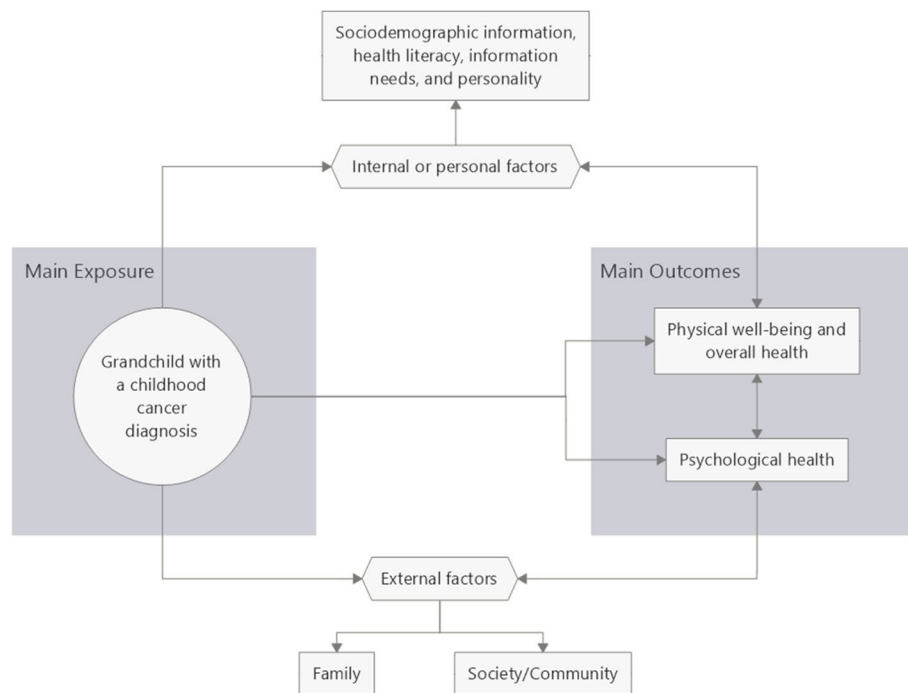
Sociodemographic information, health literacy, information needs, and personality

Internal or personal factors

Main Exposure

Grandchild with a childhood cancer diagnosis

Main Outcomes

Physical well-being and overall health

Psychological health

External factors

Family

Society/Community